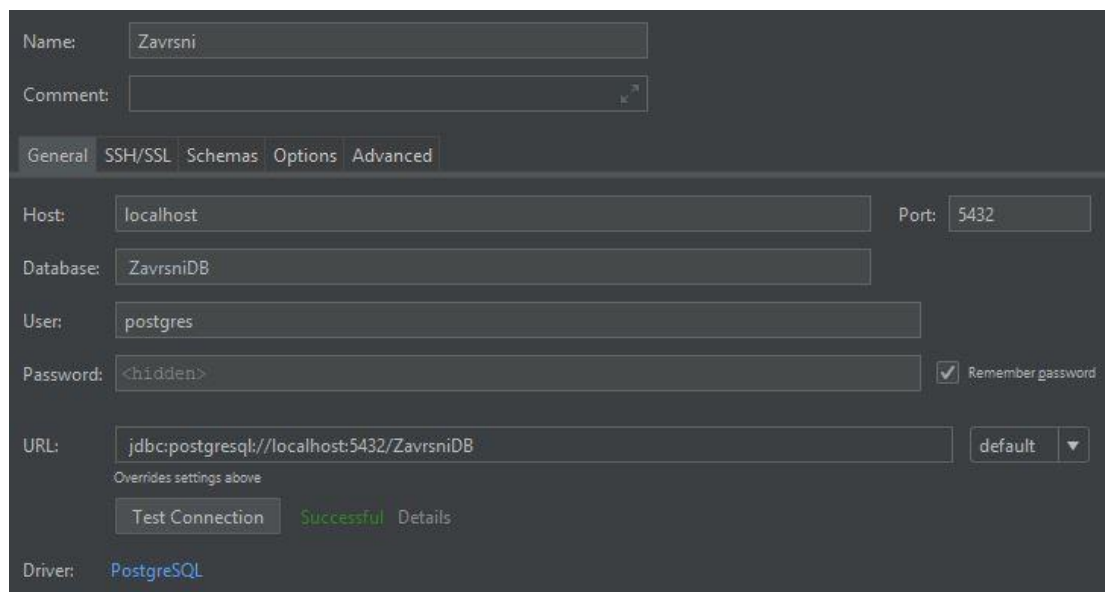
Name: Zavrsni

Comment:

General SSH/SSL Schemas Options Advanced

Host: localhost

Port: 5432

Database: ZavrsniDB

User: postgres

Password: <hidden>

Remember password

URL: jdbc:postgresql://localhost:5432/ZavrsniDB

default

Overrides settings above

Test Connection Successful Details

Driver: PostgreSQL